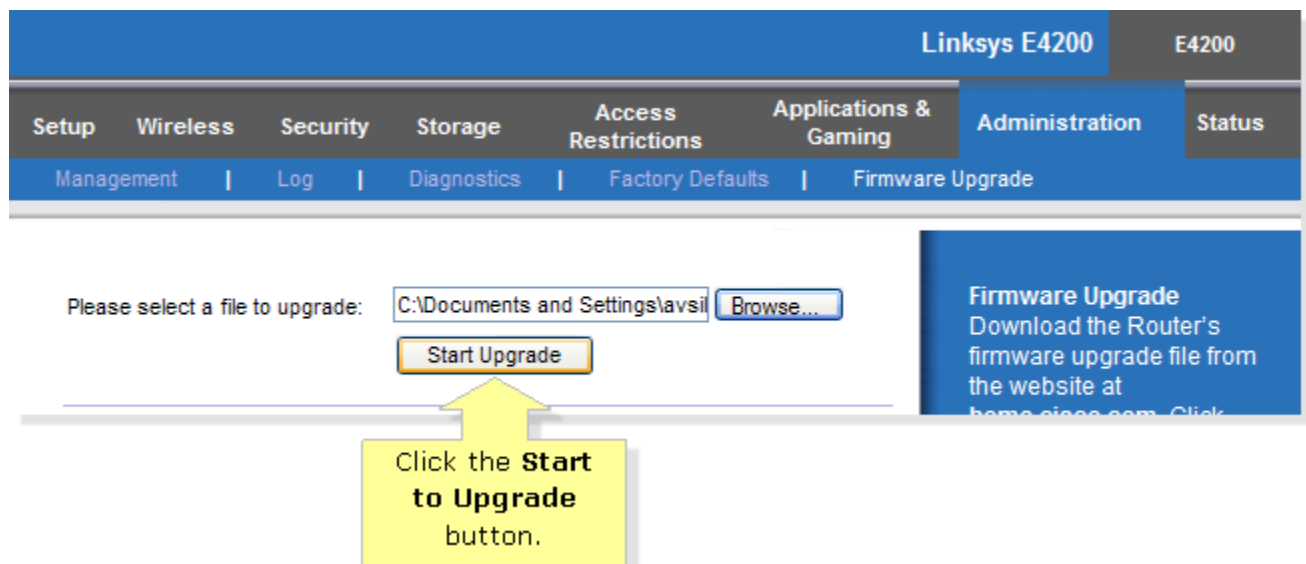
Linksys E4200

E4200

Setup | Wireless | Security | Storage | Access Restrictions | Applications & Gaming | Administration | Status

Management | Log | Diagnostics | Factory Defaults | Firmware Upgrade

Please select a file to upgrade: C:\Documents and Settings\avsil Browse...

Start Upgrade

Firmware Upgrade
Download the Router's firmware upgrade file from the website at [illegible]

Click the **Start to Upgrade** button.